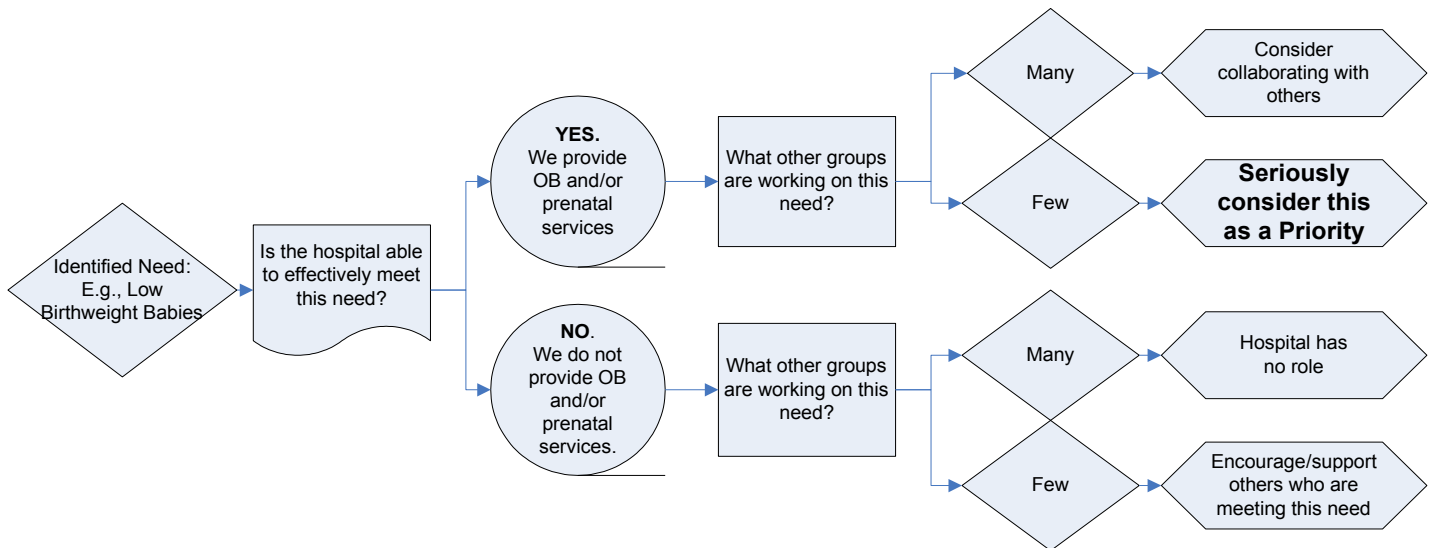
Identified Need: E.g., Low Birthweight Babies

Is the hospital able to effectively meet this need?

YES. We provide OB and/or prenatal services

What other groups are working on this need?

Many

Consider collaborating with others

Few

Seriously consider this as a Priority

NO. We do not provide OB and/or prenatal services.

What other groups are working on this need?

Many

Hospital has no role

Few

Encourage/support others who are meeting this need